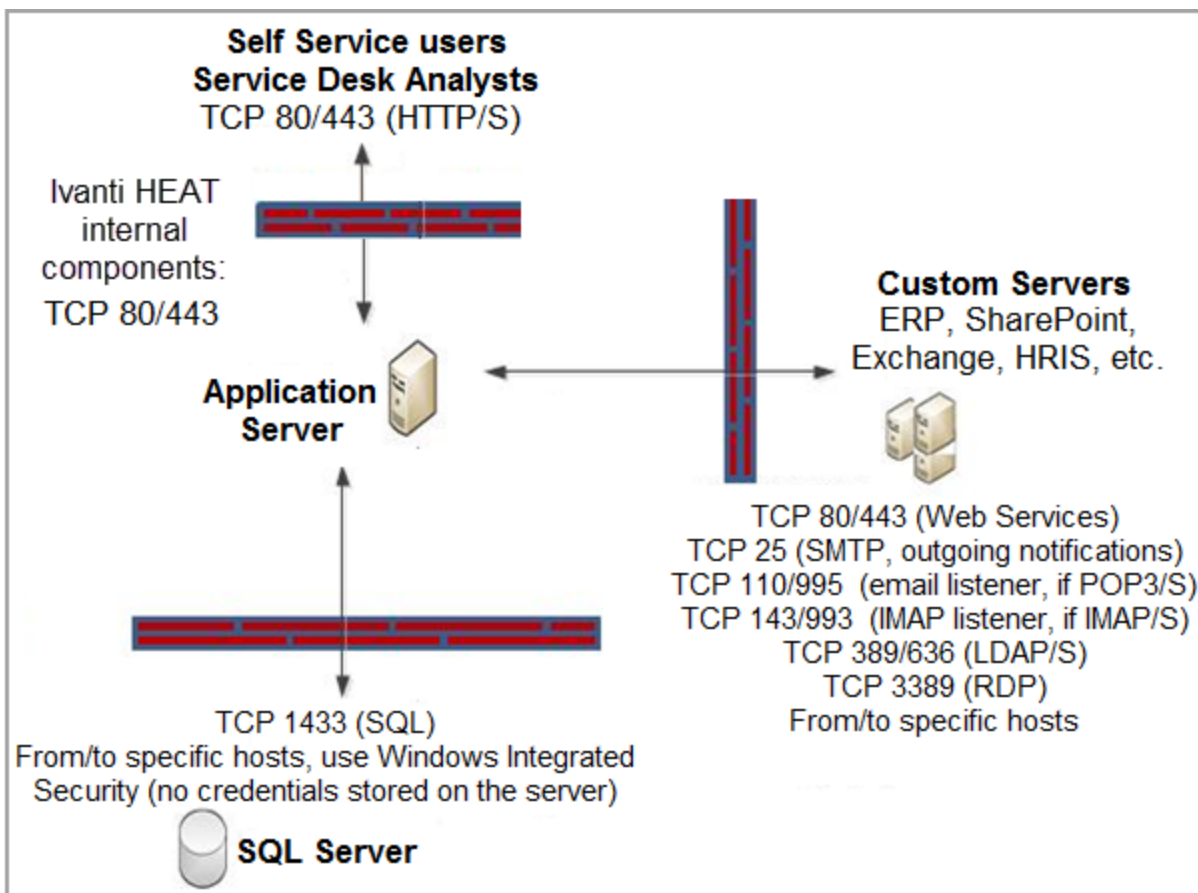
Self Service users
Service Desk Analysts
TCP 80/443 (HTTP/S)

Ivanti HEAT internal components:
TCP 80/443

Custom Servers
ERP, SharePoint, Exchange, HRIS, etc.

Application Server

TCP 80/443 (Web Services)
TCP 25 (SMTP, outgoing notifications)
TCP 110/995 (email listener, if POP3/S)
TCP 143/993 (IMAP listener, if IMAP/S)
TCP 389/636 (LDAP/S)
TCP 3389 (RDP)
From/to specific hosts

TCP 1433 (SQL)
From/to specific hosts, use Windows Integrated Security (no credentials stored on the server)

SQL Server